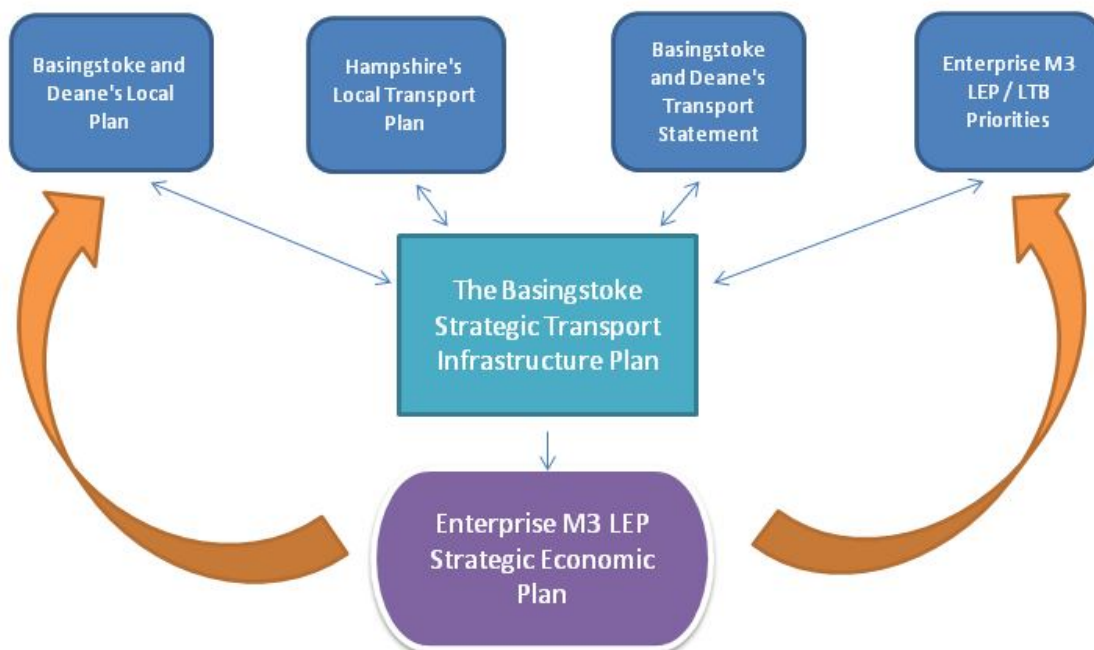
Basingstoke and Deane's Local Plan

Hampshire's Local Transport Plan

Basingstoke and Deane's Transport Statement

Enterprise M3 LEP / LTB Priorities

The Basingstoke Strategic Transport Infrastructure Plan

Enterprise M3 LEP Strategic Economic Plan